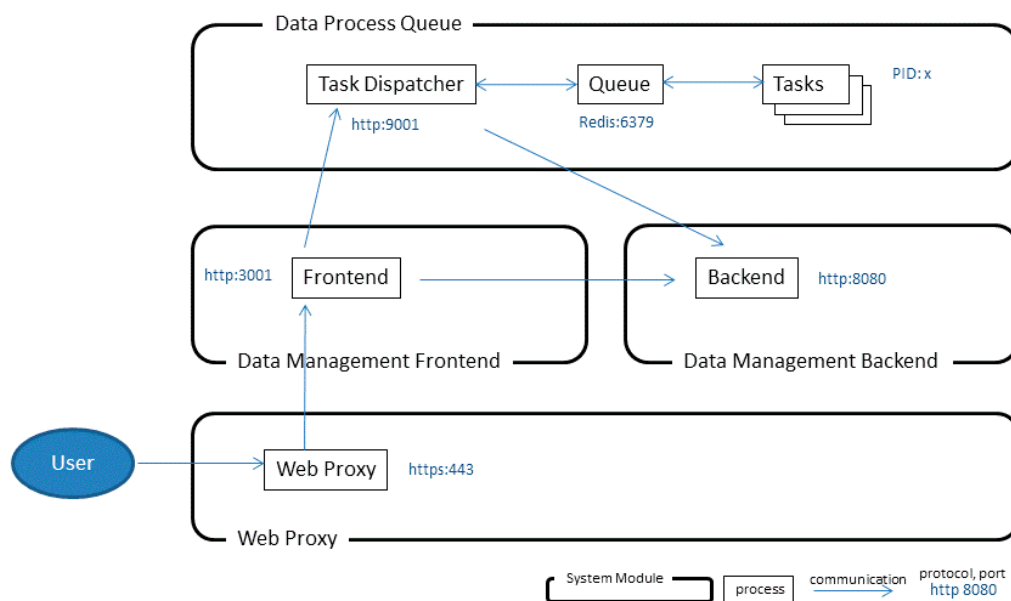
Data Process Queue

Task Dispatcher

Queue

Tasks

PID: x

http:9001

Redis:6379

http:3001

Frontend

Backend

http:8080

Data Management Frontend

Data Management Backend

User

Web Proxy

https:443

Web Proxy

System Module

process

communication

protocol, port
http 8080